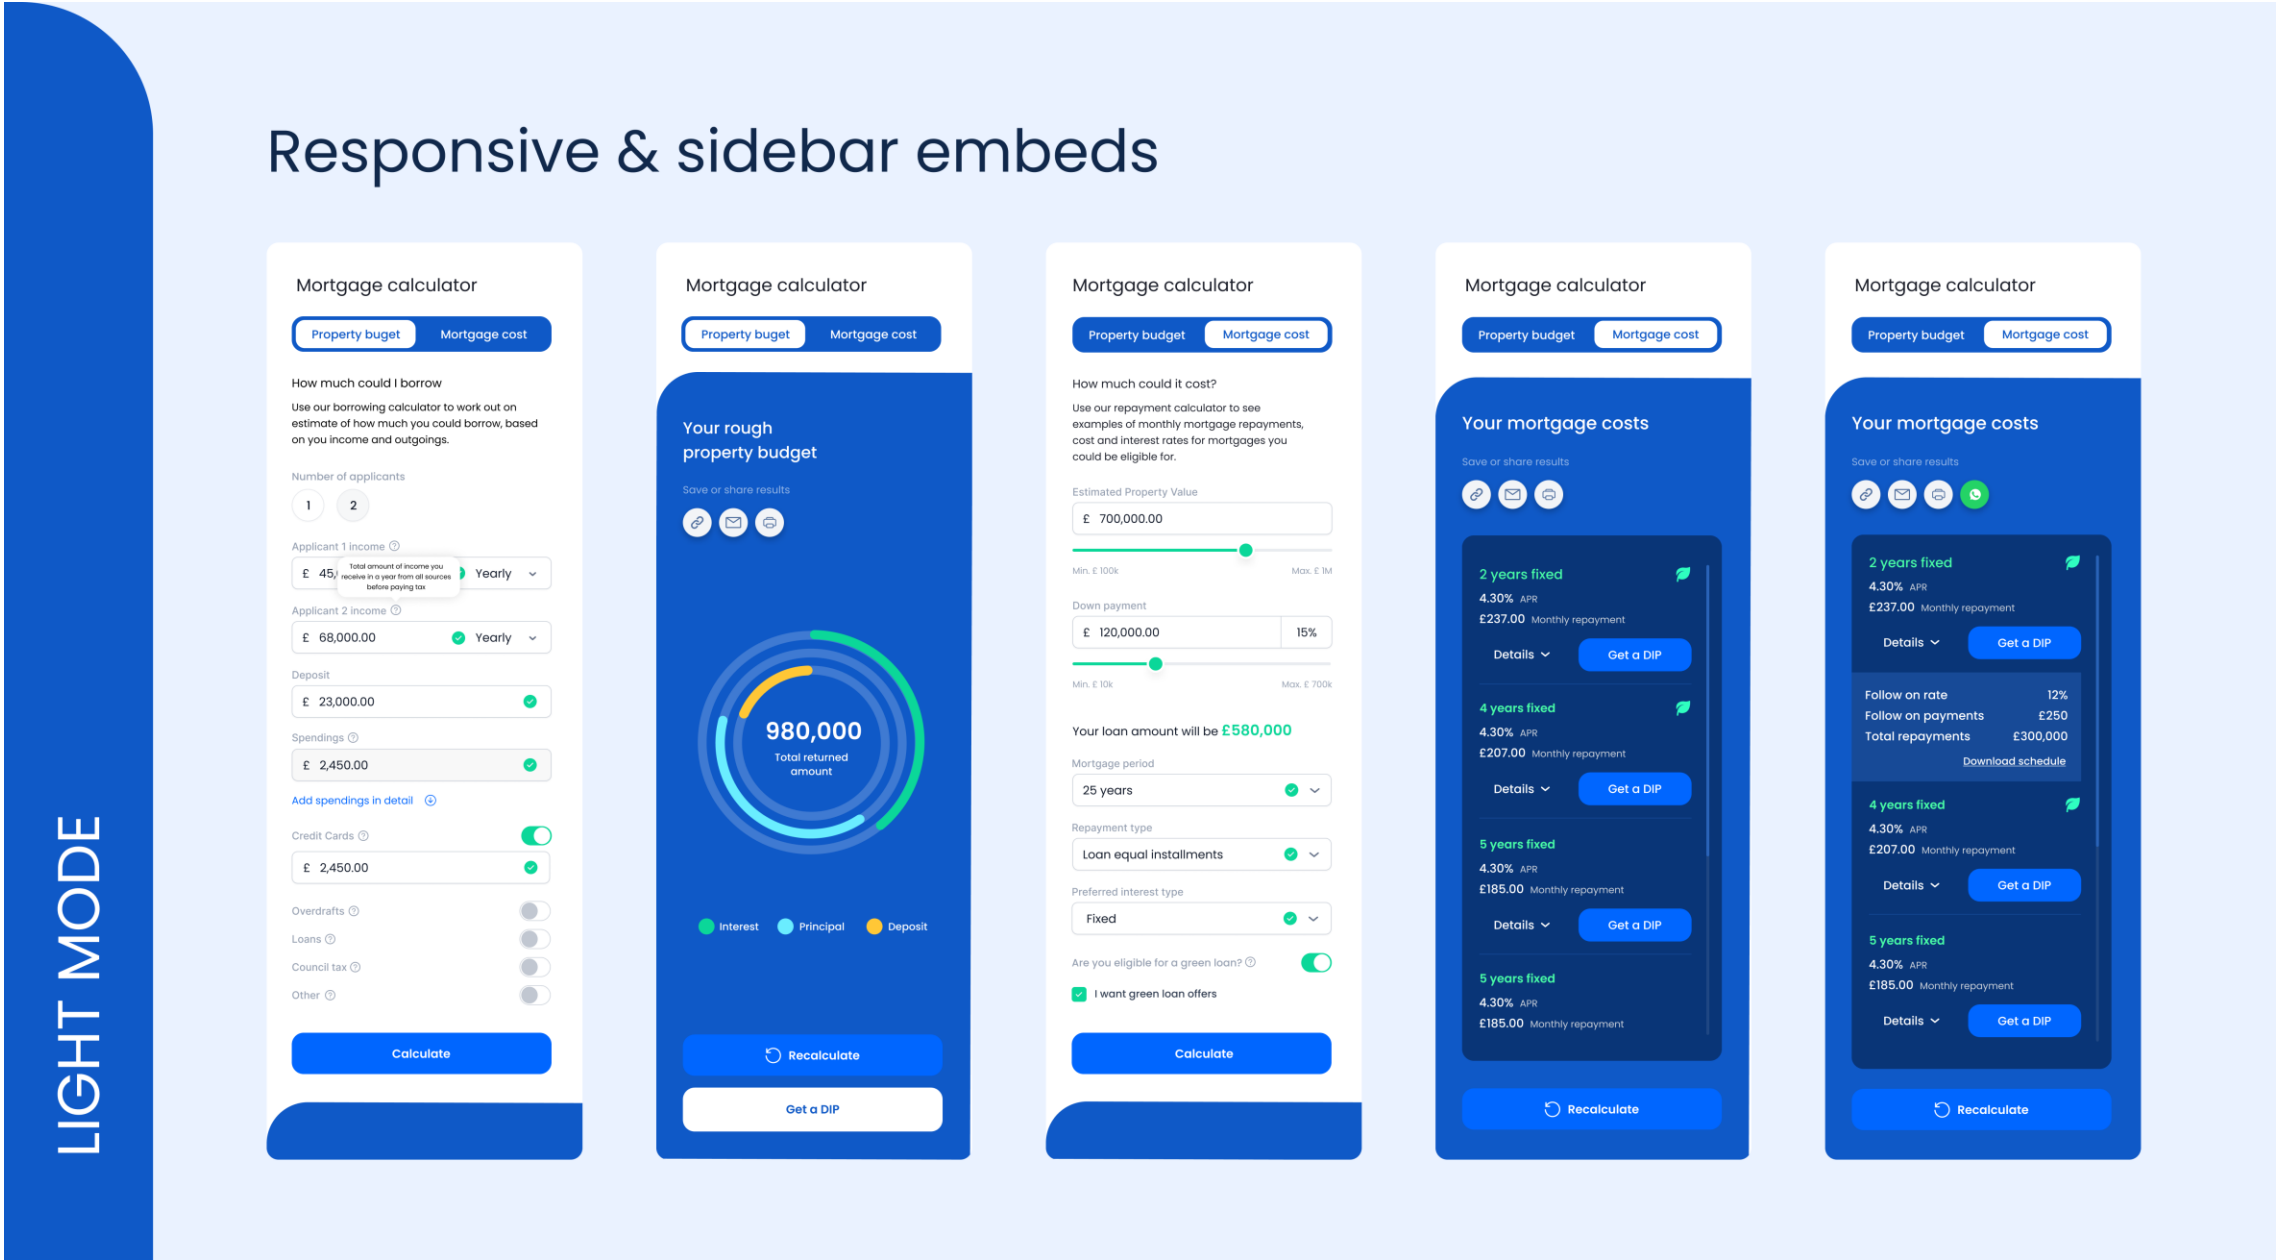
LIGHT MODE

Responsive & sidebar embeds

Mortgage calculator

Property buget | Mortgage cost

How much could I borrow

Use our borrowing calculator to work out on estimate of how much you could borrow, based on you income and outgoings.

Number of applicants

1 2

Applicant 1 income

£ 45, Total amount of income you receive in a year from all sources before paying tax Yearly

Applicant 2 income

£ 68,000.00 Yearly

Deposit

£ 23,000.00

Spendings

£ 2,450.00

Add spendings in detail

Credit Cards

£ 2,450.00

Overdrafts

Loans

Council tax

Other

Calculate

Mortgage calculator

Property buget | Mortgage cost

Your rough property budget

Save or share results

980,000
Total returned amount

Interest Principal Deposit

Recalculate

Get a DIP

Mortgage calculator

Property budget | Mortgage cost

How much could it cost?

Use our repayment calculator to see examples of monthly mortgage repayments, cost and interest rates for mortgages you could be eligible for.

Estimated Property Value

£ 700,000.00

Min. £ 100k Max. £ 1M

Down payment

£ 120,000.00 15%

Min. £ 10k Max. £ 700k

Your loan amount will be £580,000

Mortgage period

25 years

Repayment type

Loan equal installments

Preferred interest type

Fixed

Are you eligible for a green loan?

I want green loan offers

Calculate

Mortgage calculator

Property budget | Mortgage cost

Your mortgage costs

Save or share results

2 years fixed
4.30% APR
£237.00 Monthly repayment
Details Get a DIP

4 years fixed
4.30% APR
£207.00 Monthly repayment
Details Get a DIP

5 years fixed
4.30% APR
£185.00 Monthly repayment
Details Get a DIP

5 years fixed
4.30% APR
£185.00 Monthly repayment

Recalculate

Mortgage calculator

Property budget | Mortgage cost

Your mortgage costs

Save or share results

2 years fixed
4.30% APR
£237.00 Monthly repayment
Details Get a DIP

Follow on rate 12%
Follow on payments £250
Total repayments £300,000
Download schedule

4 years fixed
4.30% APR
£207.00 Monthly repayment
Details Get a DIP

5 years fixed
4.30% APR
£185.00 Monthly repayment
Details Get a DIP

Recalculate